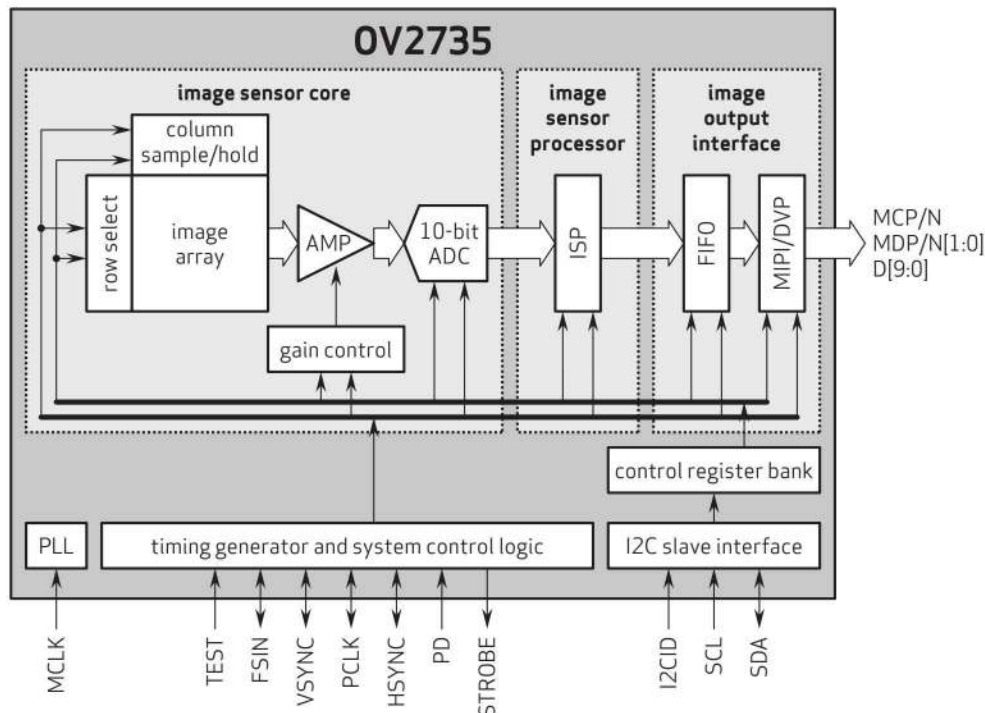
OV2735

image sensor core

column sample/hold

row select

image array

AMP

10-bit ADC

gain control

image sensor processor

ISP

image output interface

FIFO

MIPI/DVP

MCP/N
MDP/N[1:0]
D[9:0]

control register bank

PLL

timing generator and system control logic

I2C slave interface

MCLK

TEST

FSIN

VSYNC

PCLK

HSYNC

PD

STROBE

I2CID

SCL

SDA